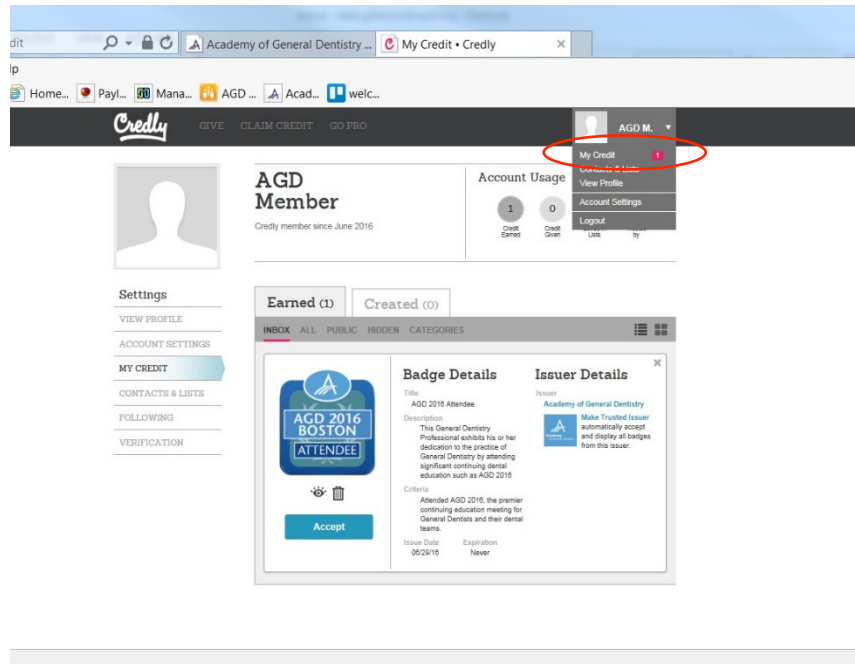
dit

Academy of General Dentistry ...

My Credit • Credly

lp

Home... Payl... Mana... AGD ... Acad... welc...

Credly GIVE CLAIM CREDIT GO PRO

AGD M.

My Credit 1

Contacts & Lists

View Profile

Account Settings

Logout

AGD Member

Credly member since June 2016

Account Usage

1 Credit Earned

0 Credit Given

Lists

by

Settings

VIEW PROFILE

ACCOUNT SETTINGS

MY CREDIT

CONTACTS & LISTS

FOLLOWING

VERIFICATION

Earned (1)

Created (0)

INBOX ALL PUBLIC HIDDEN CATEGORIES

AGD 2016 BOSTON ATTENDEE

Accept

Badge Details

Title
AGD 2016 Attendee

Description
This General Dentistry Professional exhibits his or her dedication to the practice of General Dentistry by attending significant continuing dental education such as AGD 2016

Criteria
Attended AGD 2016, the premier continuing education meeting for General Dentists and their dental teams.

Issue Date
06/29/16

Expiration
Never

Issuer Details

Issuer
Academy of General Dentistry

Make Trusted Issuer automatically accept and display all badges from this issuer.